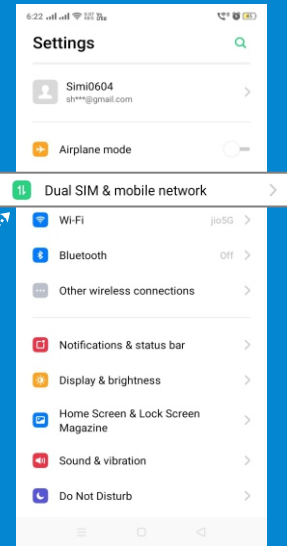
6:22

Settings

Simi0604
sh***@gmail.com

Airplane mode

Dual SIM & mobile network

Wi-Fi jio5G

Bluetooth Off

Other wireless connections

Notifications & status bar

Display & brightness

Home Screen & Lock Screen Magazine

Sound & vibration

Do Not Disturb